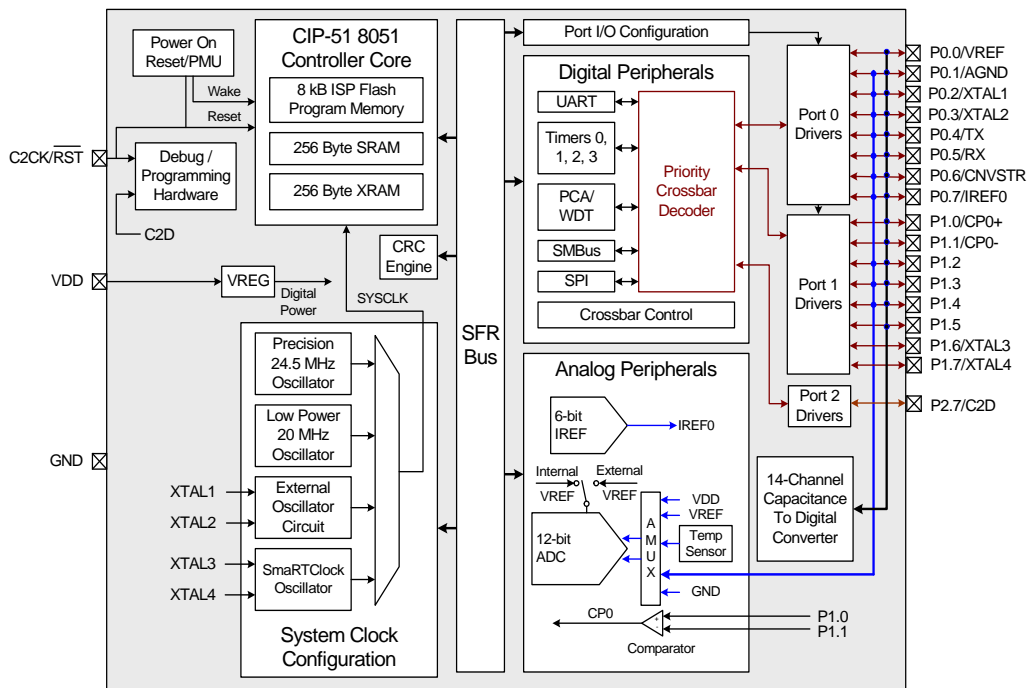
Power On Reset/PMU

CIP-51 8051 Controller Core

8 kB ISP Flash Program Memory

256 Byte SRAM

256 Byte XRAM

Wake

Reset

C2CK/$\overline{RST}$

Debug / Programming Hardware

C2D

CRC Engine

VDD

VREG

Digital Power

SYSCLK

Precision 24.5 MHz Oscillator

Low Power 20 MHz Oscillator

External Oscillator Circuit

SmaRTClock Oscillator

GND

XTAL1

XTAL2

XTAL3

XTAL4

System Clock Configuration

SFR Bus

Port I/O Configuration

Digital Peripherals

UART

Timers 0, 1, 2, 3

PCA/ WDT

SMBus

SPI

Priority Crossbar Decoder

Crossbar Control

Port 0 Drivers

Port 1 Drivers

Port 2 Drivers

P0.0/VREF
P0.1/AGND
P0.2/XTAL1
P0.3/XTAL2
P0.4/TX
P0.5/RX
P0.6/CNVSTR
P0.7/IREF0
P1.0/CP0+
P1.1/CP0-
P1.2
P1.3
P1.4
P1.5
P1.6/XTAL3
P1.7/XTAL4
P2.7/C2D

Analog Peripherals

6-bit IREF

IREF0

Internal VREF

External VREF

12-bit ADC

A M U X

VDD
VREF

Temp Sensor

GND

14-Channel Capacitance To Digital Converter

CP0

+
-

Comparator

P1.0
P1.1